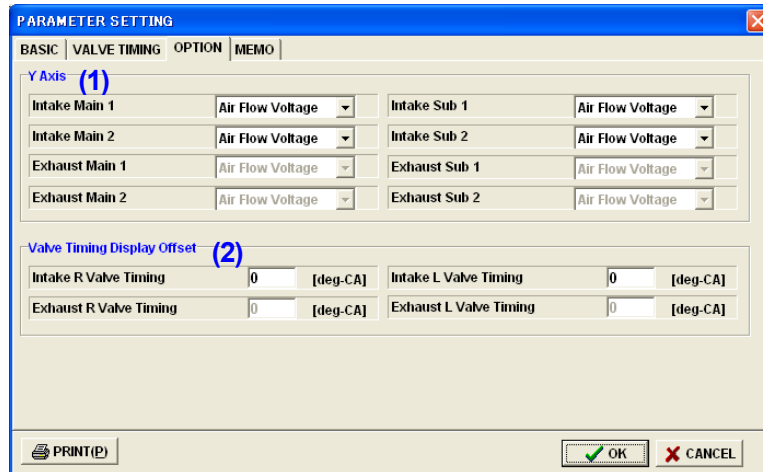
PARAMETER SETTING

BASIC | VALVE TIMING | OPTION | MEMO

Y Axis (1)

Intake Main 1 Air Flow Voltage
Intake Sub 1 Air Flow Voltage
Intake Main 2 Air Flow Voltage
Intake Sub 2 Air Flow Voltage
Exhaust Main 1 Air Flow Voltage
Exhaust Sub 1 Air Flow Voltage
Exhaust Main 2 Air Flow Voltage
Exhaust Sub 2 Air Flow Voltage

Valve Timing Display Offset (2)

Intake R Valve Timing 0 [deg-CA]
Intake L Valve Timing 0 [deg-CA]
Exhaust R Valve Timing 0 [deg-CA]
Exhaust L Valve Timing 0 [deg-CA]

PRINT(P)
OK
CANCEL